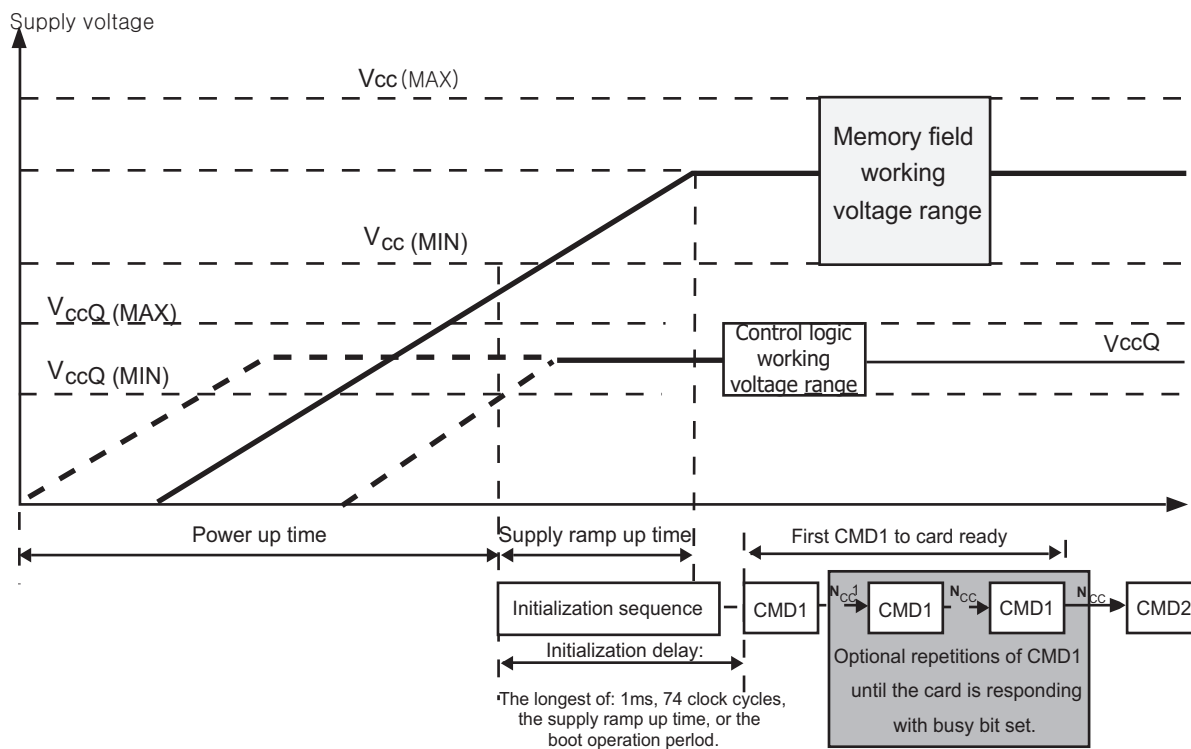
Supply voltage

Vcc (MAX)

Memory field working voltage range

$V_{cc}$ (MIN)

$V_{ccQ}$ (MAX)

$V_{ccQ}$ (MIN)

Control logic working voltage range

VccQ

Power up time

Supply ramp up time

First CMD1 to card ready

Initialization sequence

CMD1

$N_{CC}$

CMD1

$N_{CC}$

CMD1

$N_{CC}$

CMD2

Initialization delay:

The longest of: 1ms, 74 clock cycles, the supply ramp up time, or the boot operation perlod.

Optional repetitions of CMD1 until the card is responding with busy bit set.